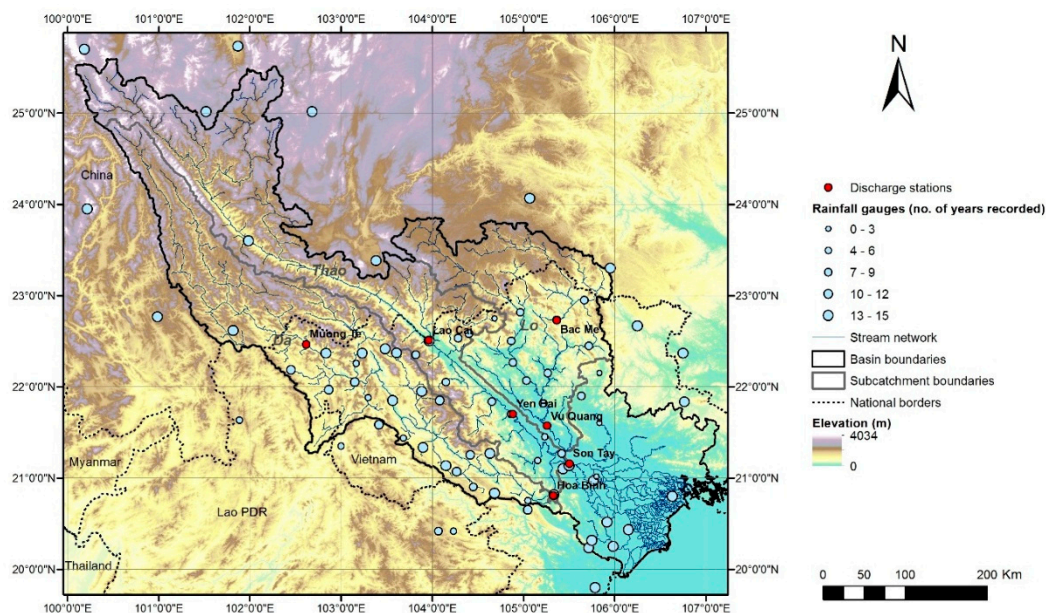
100°0'0"E 101°0'0"E 102°0'0"E 103°0'0"E 104°0'0"E 105°0'0"E 106°0'0"E 107°0'0"E

25°0'0"N
24°0'0"N
23°0'0"N
22°0'0"N
21°0'0"N
20°0'0"N

N

China
Thao
Lo
Da
Muong Te
Lao Cai
Bac Me
Yen Bai
Vu Quang
Son Tay
Hoa Binh
Vietnam
Myanmar
Lao PDR
Thailand

Discharge stations
Rainfall gauges (no. of years recorded)
0 - 3
4 - 6
7 - 9
10 - 12
13 - 15
Stream network
Basin boundaries
Subcatchment boundaries
National borders
Elevation (m)
4034
0

0 50 100 200 Km

100°0'0"E 101°0'0"E 102°0'0"E 103°0'0"E 104°0'0"E 105°0'0"E 106°0'0"E 107°0'0"E